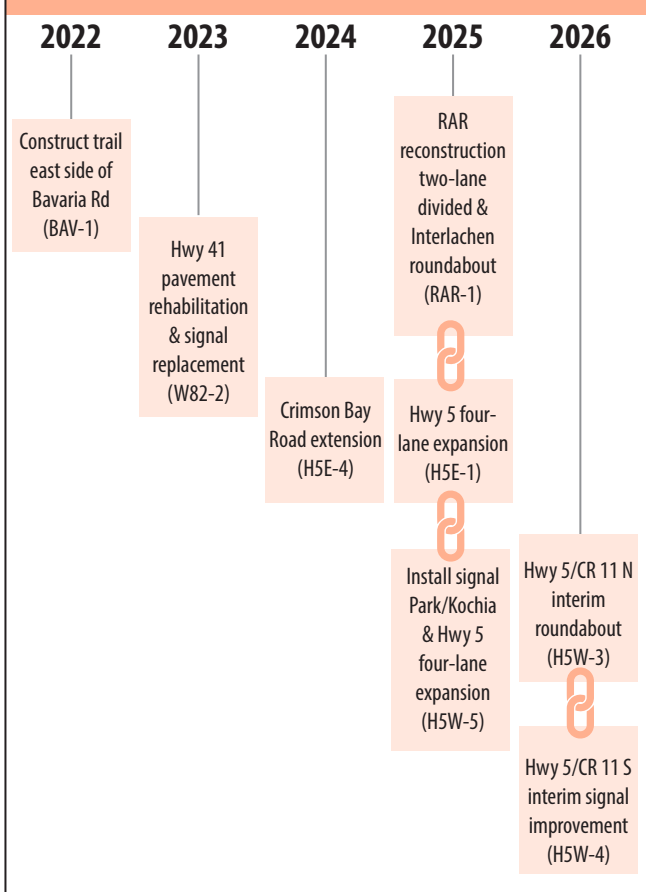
2022

Construct trail east side of Bavaria Rd (BAV-1)

2023

Hwy 41 pavement rehabilitation & signal replacement (W82-2)

2024

Crimson Bay Road extension (H5E-4)

2025

RAR reconstruction two-lane divided & Interlachen roundabout (RAR-1)

Hwy 5 four-lane expansion (H5E-1)

Install signal Park/Kochia & Hwy 5 four-lane expansion (H5W-5)

2026

Hwy 5/CR 11 N interim roundabout (H5W-3)

Hwy 5/CR 11 S interim signal improvement (H5W-4)